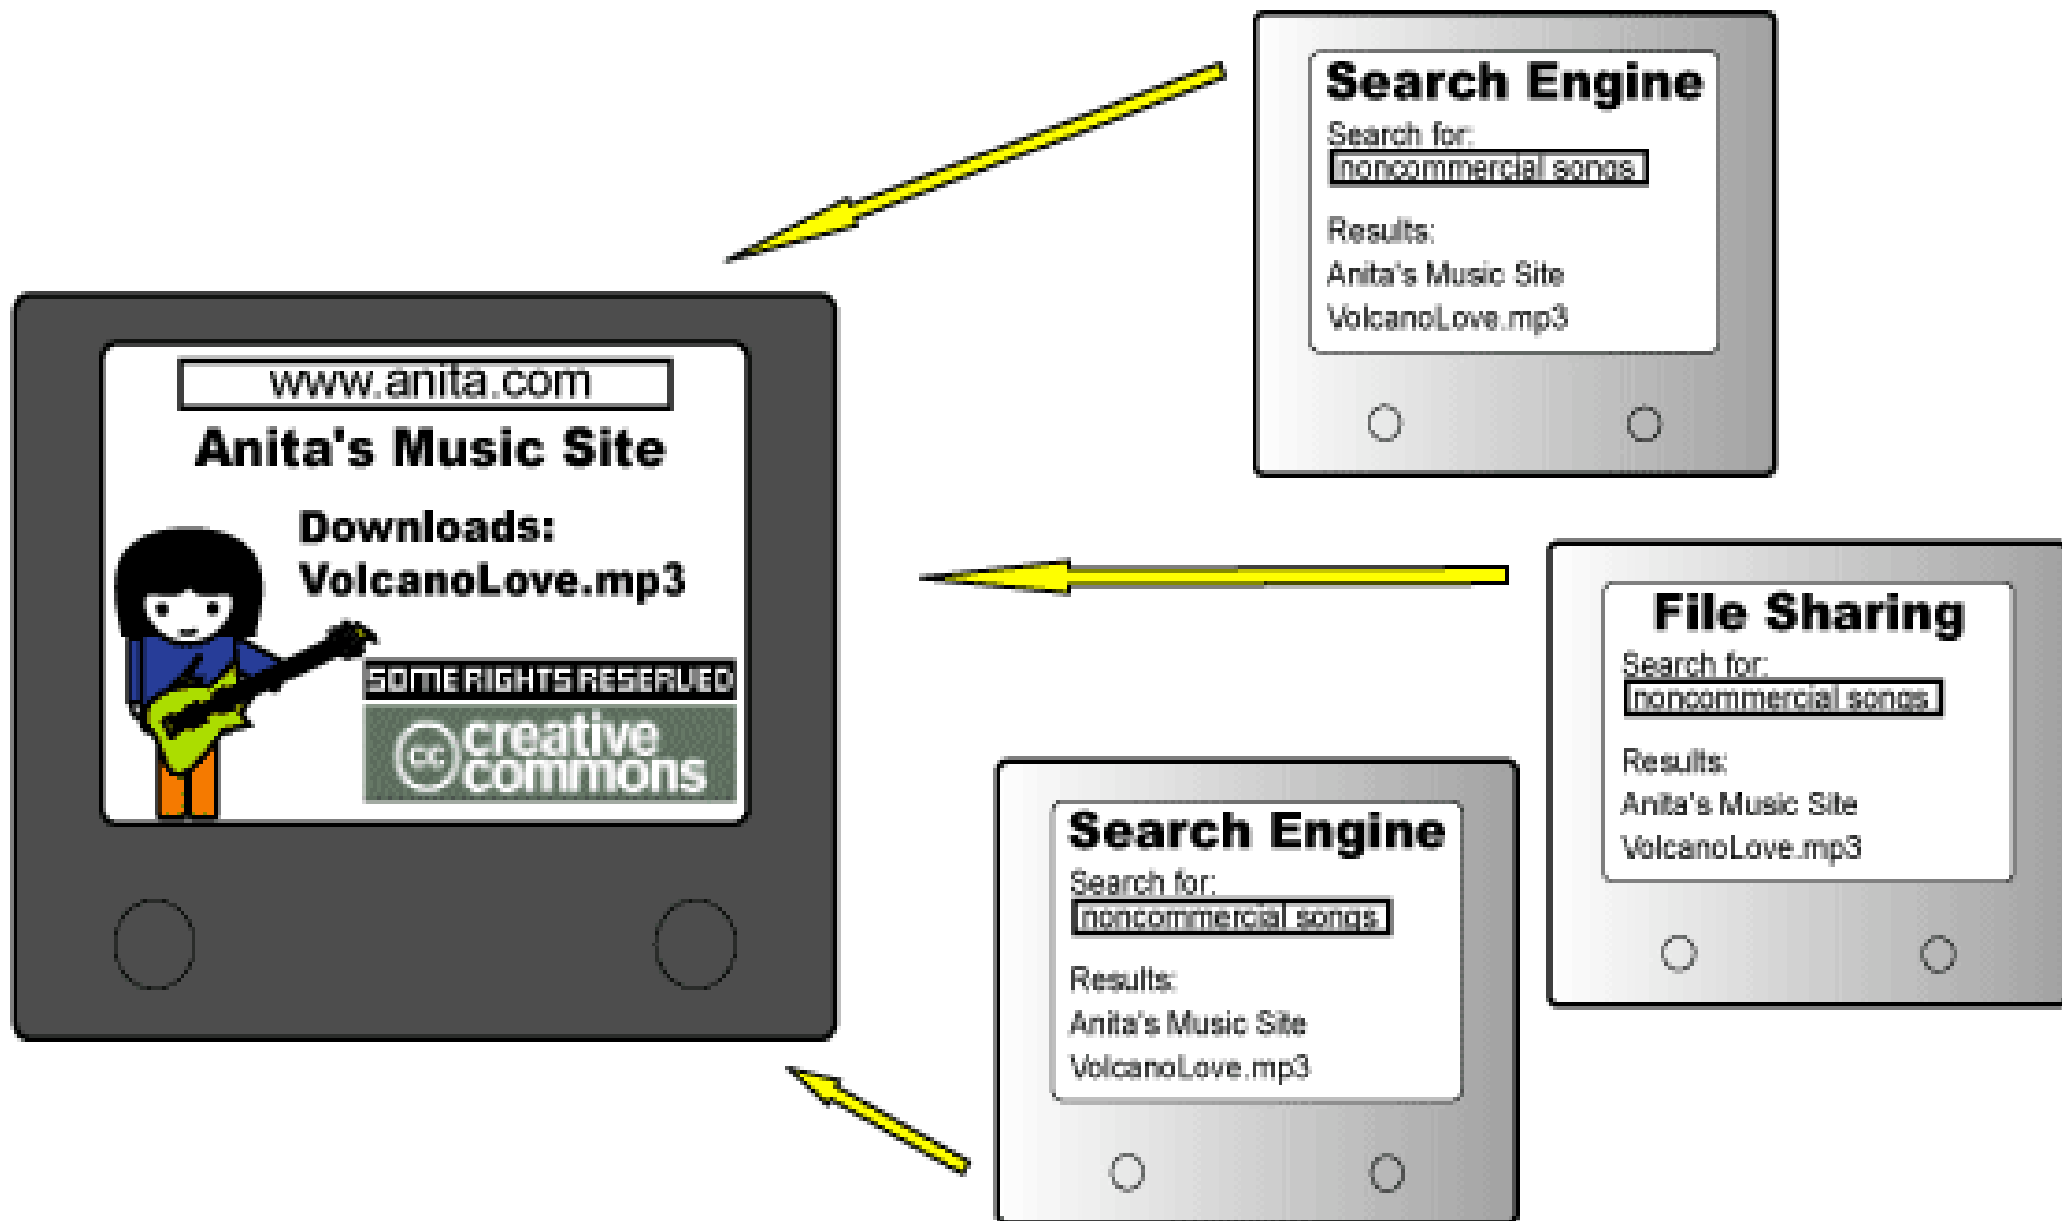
www.anita.com

Anita's Music Site

Downloads:
VolcanoLove.mp3

SOME RIGHTS RESERVED

cc creative commons

Search Engine
Search for:
noncommercial songs
Results:
Anita's Music Site
VolcanoLove.mp3

File Sharing
Search for:
noncommercial songs
Results:
Anita's Music Site
VolcanoLove.mp3

Search Engine
Search for:
noncommercial songs
Results:
Anita's Music Site
VolcanoLove.mp3